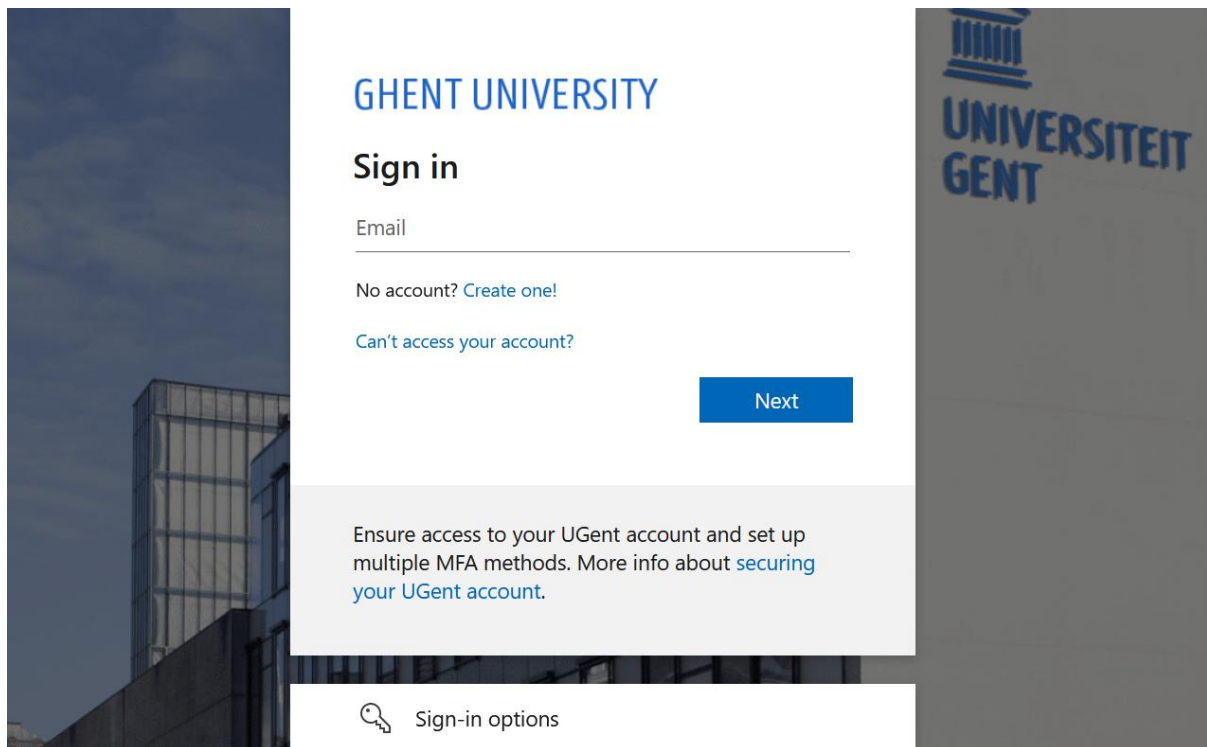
GHENT UNIVERSITY

Sign in

Email

No account? Create one!

Can't access your account?

Next

Ensure access to your UGent account and set up multiple MFA methods. More info about securing your UGent account.

Sign-in options

UNIVERSITEIT GENT